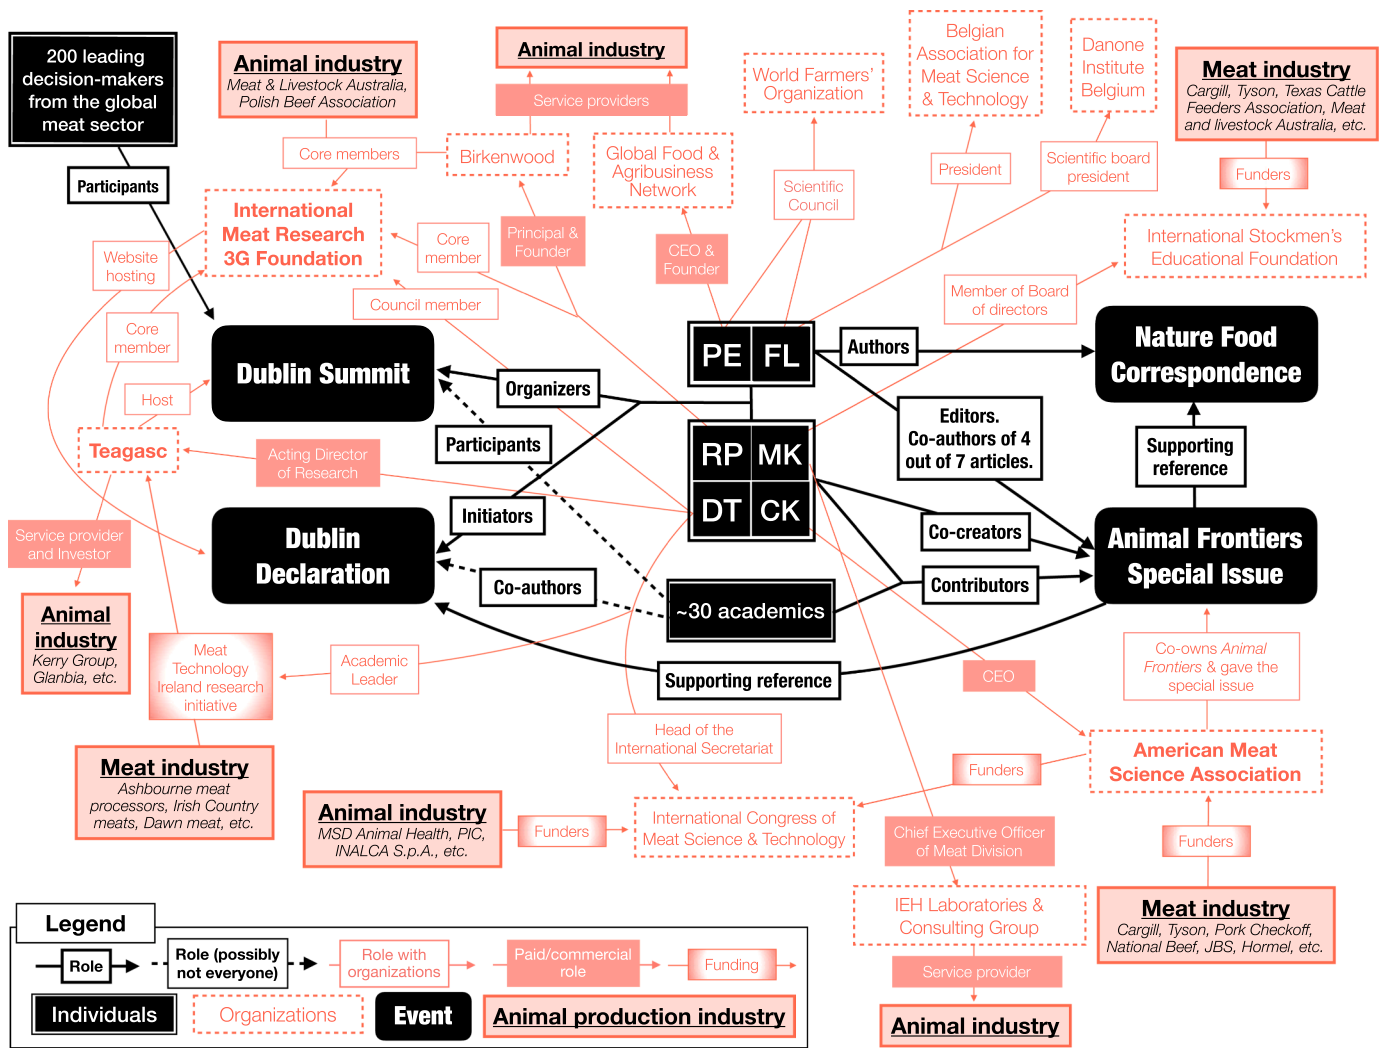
200 leading decision-makers from the global meat sector

Participants

Animal industry
Meat & Livestock Australia, Polish Beef Association

Core members

International Meat Research 3G Foundation

Website hosting

Core member

Host

Teagasc

Service provider and Investor

Animal industry
Kerry Group, Glanbia, etc.

Meat Technology Ireland research initiative

Meat industry
Ashbourne meat processors, Irish Country meats, Dawn meat, etc.

Animal industry

Service providers

Birkenwood

Global Food & Agribusiness Network

Principal & Founder

Core member

Council member

CEO & Founder

World Farmers' Organization

Scientific Council

Belgian Association for Meat Science & Technology

President

Danone Institute Belgium

Scientific board president

Meat industry
Cargill, Tyson, Texas Cattle Feeders Association, Meat and livestock Australia, etc.

Funders

International Stockmen's Educational Foundation

Member of Board of directors

Dublin Summit

Organizers

Participants

PE FL

Authors

Nature Food Correspondence

RP MK
DT CK

Editors. Co-authors of 4 out of 7 articles.

Supporting reference

Acting Director of Research

Initiators

Dublin Declaration

Co-authors

~30 academics

Co-creators

Contributors

Animal Frontiers Special Issue

Academic Leader

Supporting reference

CEO

Co-owns Animal Frontiers & gave the special issue

American Meat Science Association

Head of the International Secretariat

Funders

Animal industry
MSD Animal Health, PIC, INALCA S.p.A., etc.

Funders

International Congress of Meat Science & Technology

Chief Executive Officer of Meat Division

Funders

IEH Laboratories & Consulting Group

Service provider

Animal industry

Meat industry
Cargill, Tyson, Pork Checkoff, National Beef, JBS, Hormel, etc.

Legend
Role
Role (possibly not everyone)
Role with organizations
Paid/commercial role
Funding
Individuals
Organizations
Event
Animal production industry